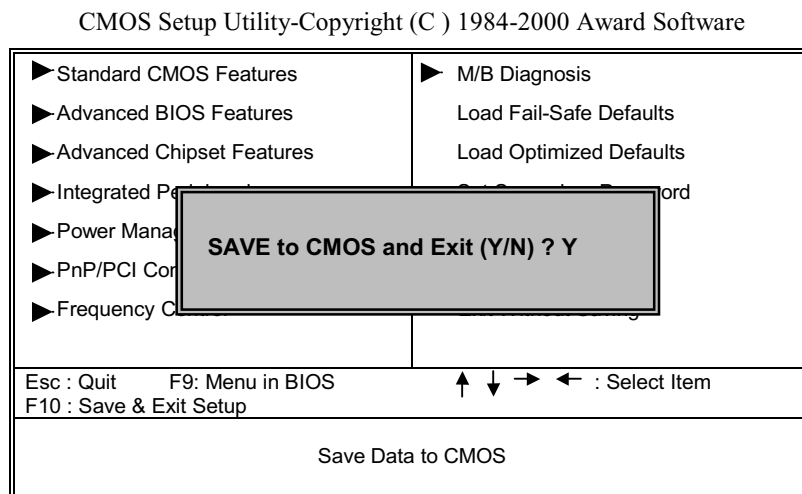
CMOS Setup Utility-Copyright (C ) 1984-2000 Award Software

| | |
|---|---|
| ►Standard CMOS Features | ► M/B Diagnosis |
| ►Advanced BIOS Features | Load Fail-Safe Defaults |
| ►Advanced Chipset Features | Load Optimized Defaults |
| ►Integrated Pe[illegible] | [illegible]ord |
| ►Power Manag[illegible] | |
| ►PnP/PCI Co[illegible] | |
| ►Frequency C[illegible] | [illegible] |

SAVE to CMOS and Exit (Y/N) ? Y

Esc : Quit F9: Menu in BIOS ↑ ↓ → ← : Select Item
F10 : Save & Exit Setup

Save Data to CMOS